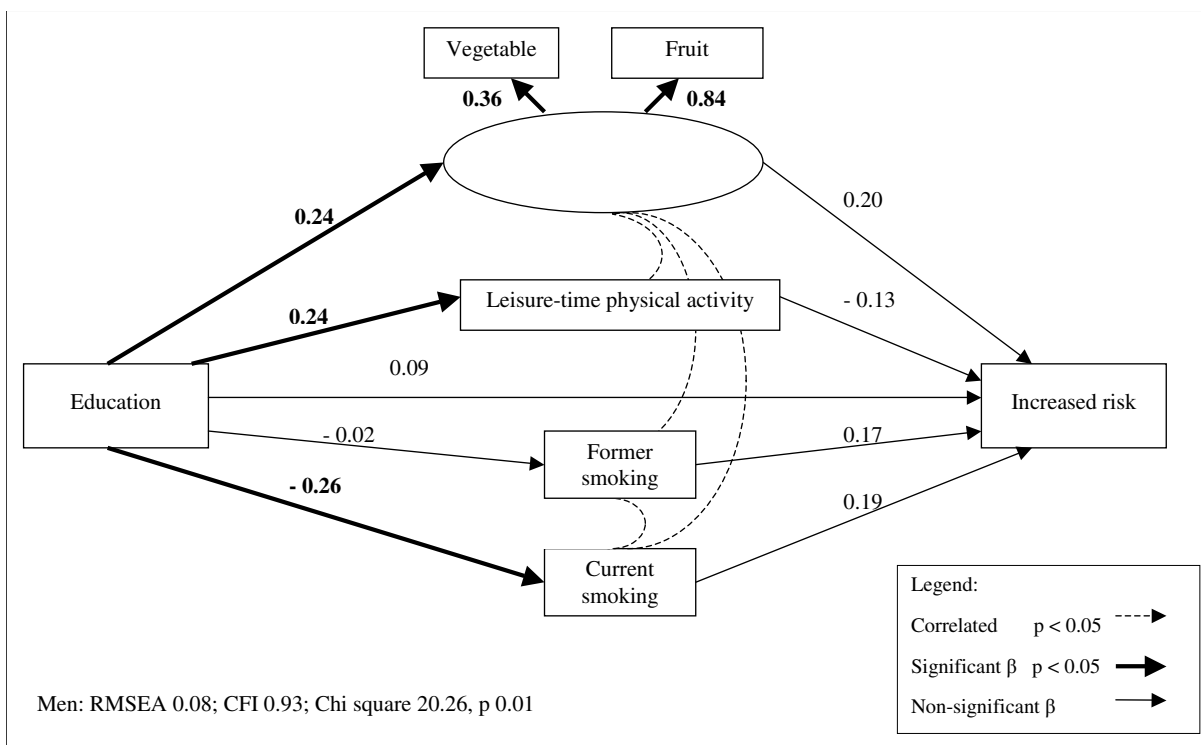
Vegetable

Fruit

0.36

0.84

0.24

0.20

0.24

Leisure-time physical activity

- 0.13

0.09

Education

Increased risk

- 0.02

Former smoking

0.17

- 0.26

0.19

Current smoking

Legend:

Correlated p < 0.05

Significant β p < 0.05

Non-significant β

Men: RMSEA 0.08; CFI 0.93; Chi square 20.26, p 0.01